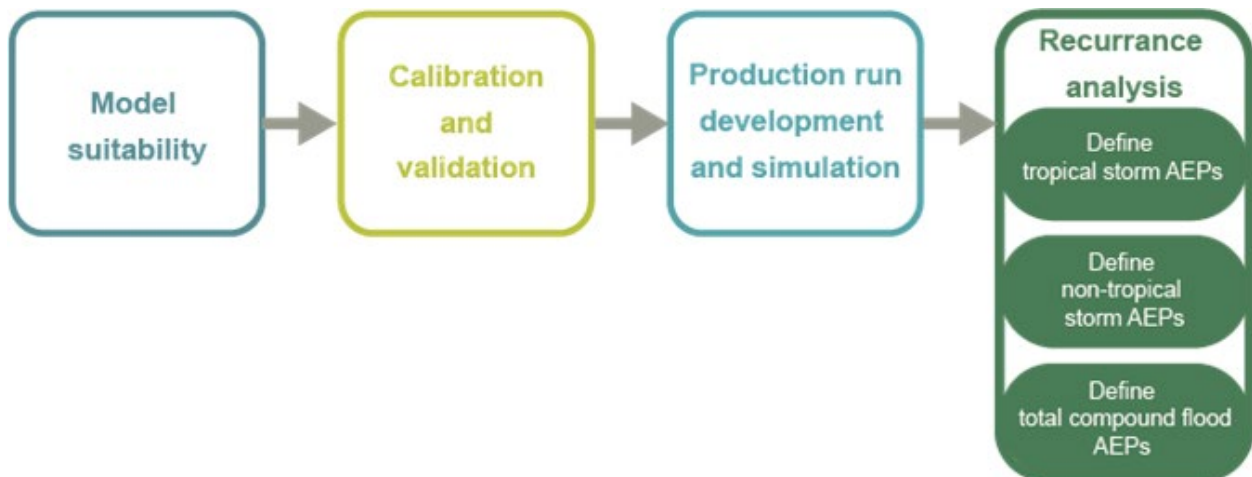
Model suitability

Calibration and validation

Production run development and simulation

Recurrance analysis

Define tropical storm AEPs

Define non-tropical storm AEPs

Define total compound flood AEPs